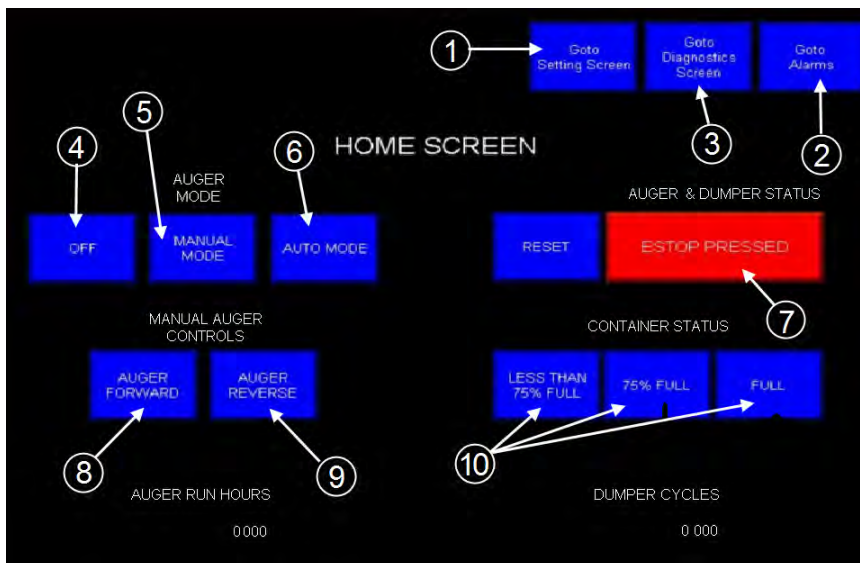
1
Goto Setting Screen
Goto Diagnostics Screen
Goto Alarms
3
2

HOME SCREEN

4
5
6
AUGER MODE
OFF
MANUAL MODE
AUTO MODE

AUGER & DUMPER STATUS
RESET
ESTOP PRESSED
7

MANUAL AUGER CONTROLS
AUGER FORWARD
AUGER REVERSE
8
9

CONTAINER STATUS
LESS THAN 75% FULL
75% FULL
FULL
10

AUGER RUN HOURS
0000

DUMPER CYCLES
0 000